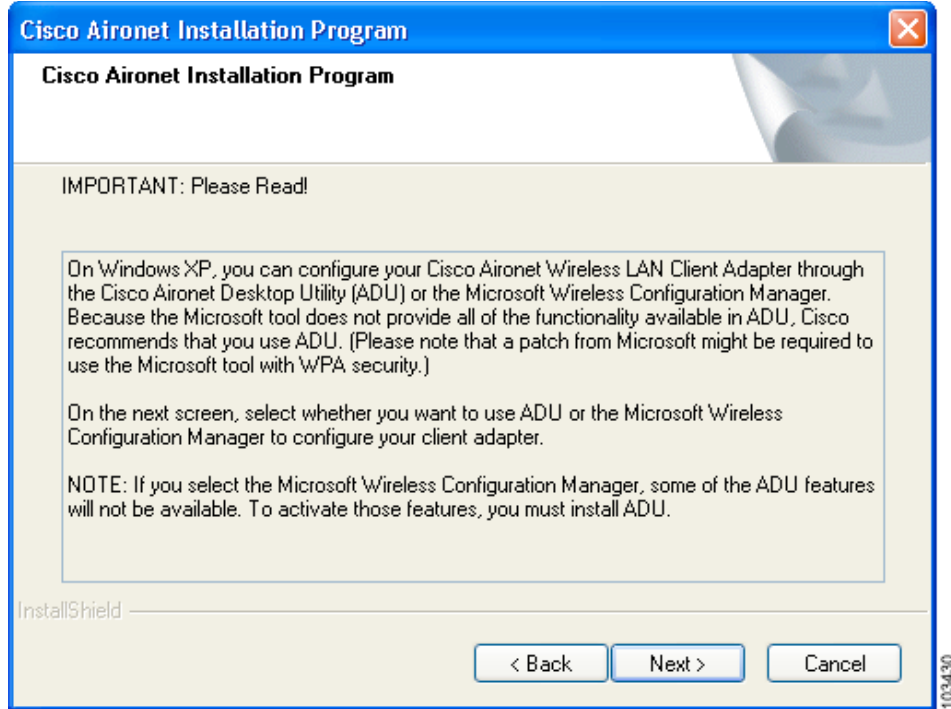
Cisco Aironet Installation Program

Cisco Aironet Installation Program

IMPORTANT: Please Read!

On Windows XP, you can configure your Cisco Aironet Wireless LAN Client Adapter through the Cisco Aironet Desktop Utility (ADU) or the Microsoft Wireless Configuration Manager. Because the Microsoft tool does not provide all of the functionality available in ADU, Cisco recommends that you use ADU. (Please note that a patch from Microsoft might be required to use the Microsoft tool with WPA security.)

On the next screen, select whether you want to use ADU or the Microsoft Wireless Configuration Manager to configure your client adapter.

NOTE: If you select the Microsoft Wireless Configuration Manager, some of the ADU features will not be available. To activate those features, you must install ADU.

InstallShield

< Back

Next >

Cancel

103430